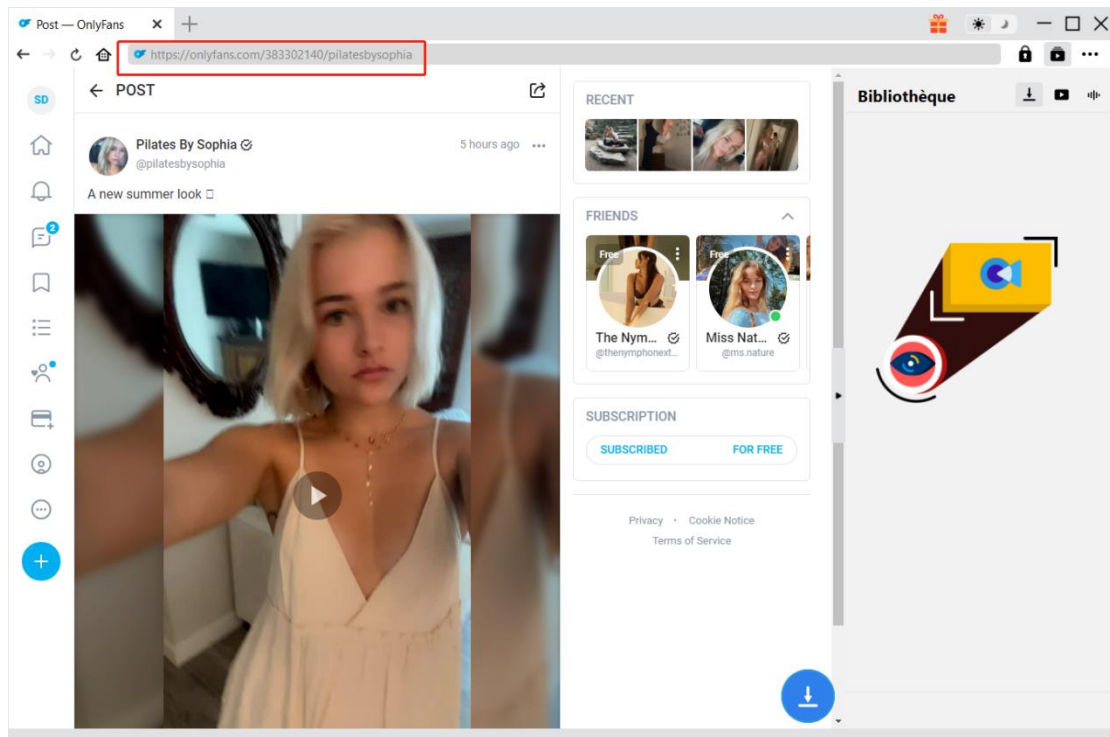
Post — OnlyFans

https://onlyfans.com/383302140/pilatesbysophia

SD

2

← POST

Pilates By Sophia

@pilatesbysophia

5 hours ago

A new summer look □

RECENT

FRIENDS

Free

Free

The Nym...

@thenymphonext...

Miss Nat...

@ms.nature

SUBSCRIPTION

SUBSCRIBED

FOR FREE

Privacy · Cookie Notice

Terms of Service

Bibliothèque